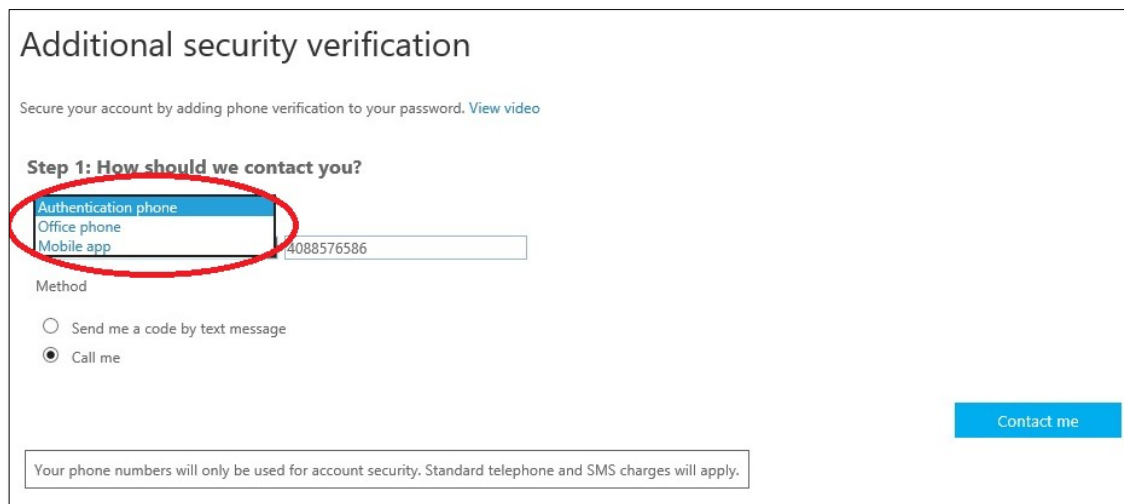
Additional security verification

Secure your account by adding phone verification to your password. View video

Step 1: How should we contact you?

Authentication phone
Office phone
Mobile app

4088576586

Method

Send me a code by text message

Call me

Contact me

Your phone numbers will only be used for account security. Standard telephone and SMS charges will apply.